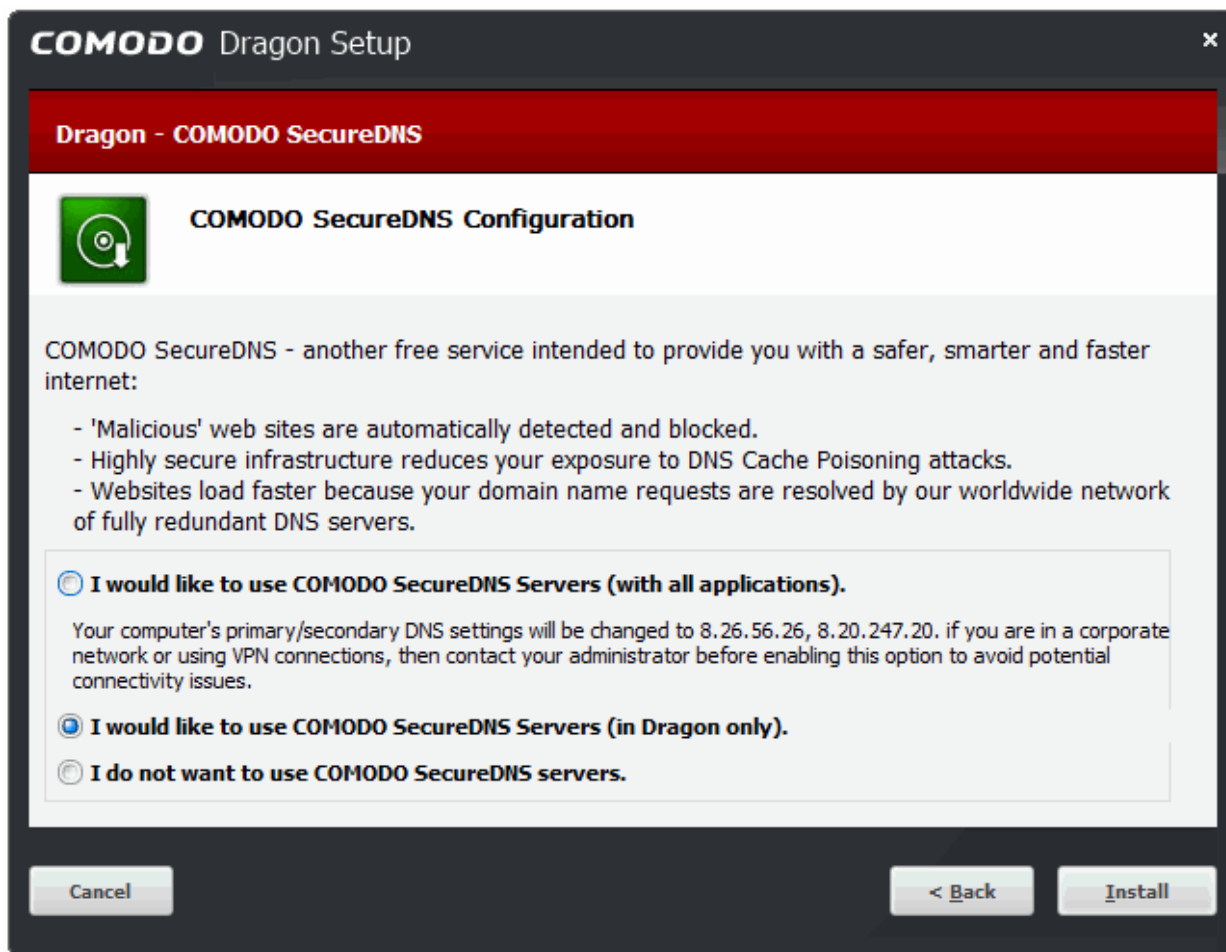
COMODO Dragon Setup

×

Dragon - COMODO SecureDNS

COMODO SecureDNS Configuration

COMODO SecureDNS - another free service intended to provide you with a safer, smarter and faster internet:

- 'Malicious' web sites are automatically detected and blocked.
- Highly secure infrastructure reduces your exposure to DNS Cache Poisoning attacks.
- Websites load faster because your domain name requests are resolved by our worldwide network of fully redundant DNS servers.

I would like to use COMODO SecureDNS Servers (with all applications).

Your computer's primary/secondary DNS settings will be changed to 8.26.56.26, 8.20.247.20. if you are in a corporate network or using VPN connections, then contact your administrator before enabling this option to avoid potential connectivity issues.

I would like to use COMODO SecureDNS Servers (in Dragon only).

I do not want to use COMODO SecureDNS servers.

Cancel

< Back

Install